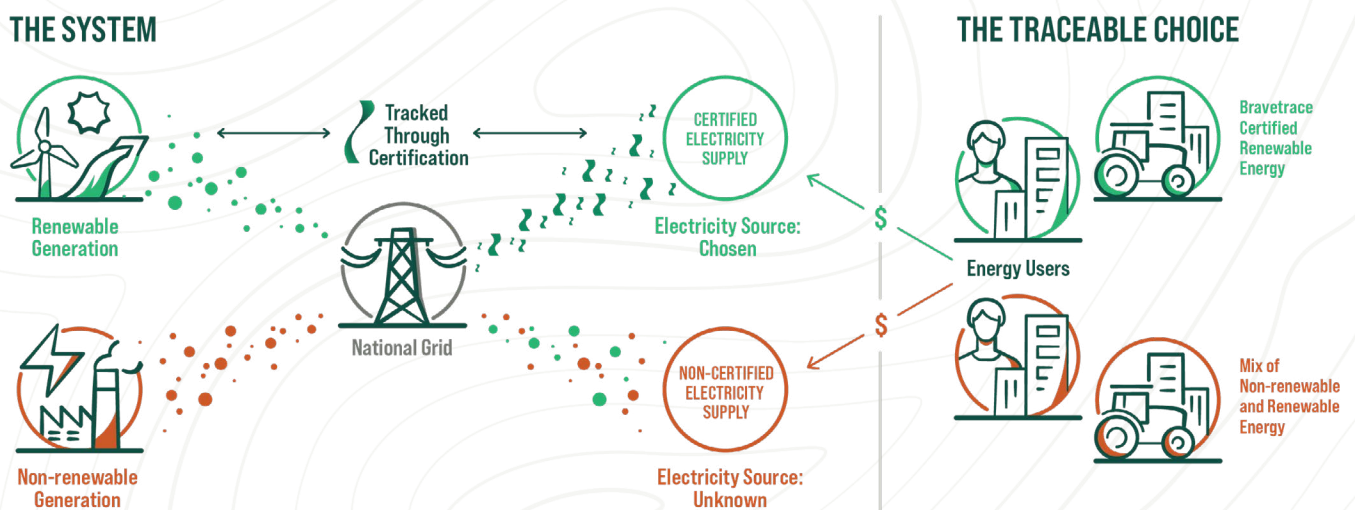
THE SYSTEM

THE TRACEABLE CHOICE

Tracked Through Certification

CERTIFIED ELECTRICITY SUPPLY

Renewable Generation

National Grid

Electricity Source: Chosen

$

Energy Users

$

Bravetrace Certified Renewable Energy

NON-CERTIFIED ELECTRICITY SUPPLY

Non-renewable Generation

Electricity Source: Unknown

Mix of Non-renewable and Renewable Energy